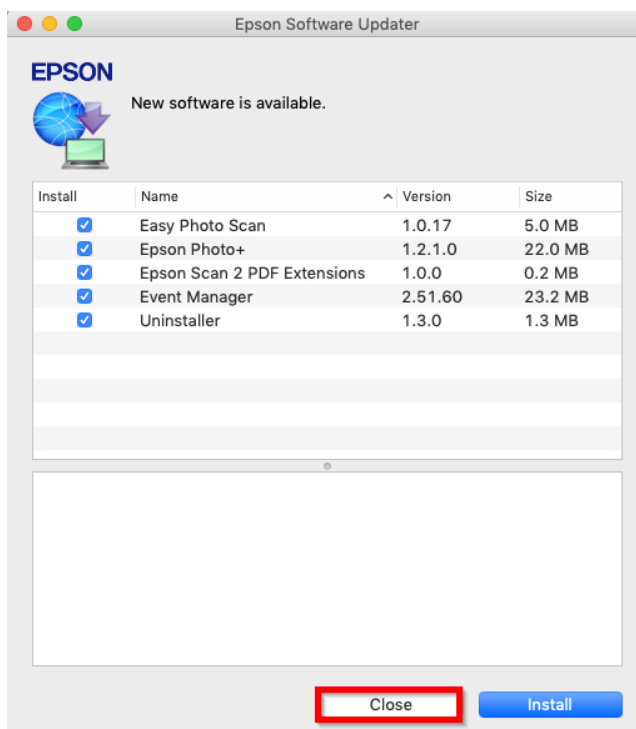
Epson Software Updater

EPSON

New software is available.

| Install | Name | Version | Size |
|---|---|---|---|
| ☑ | Easy Photo Scan | 1.0.17 | 5.0 MB |
| ☑ | Epson Photo+ | 1.2.1.0 | 22.0 MB |
| ☑ | Epson Scan 2 PDF Extensions | 1.0.0 | 0.2 MB |
| ☑ | Event Manager | 2.51.60 | 23.2 MB |
| ☑ | Uninstaller | 1.3.0 | 1.3 MB |

Close

Install